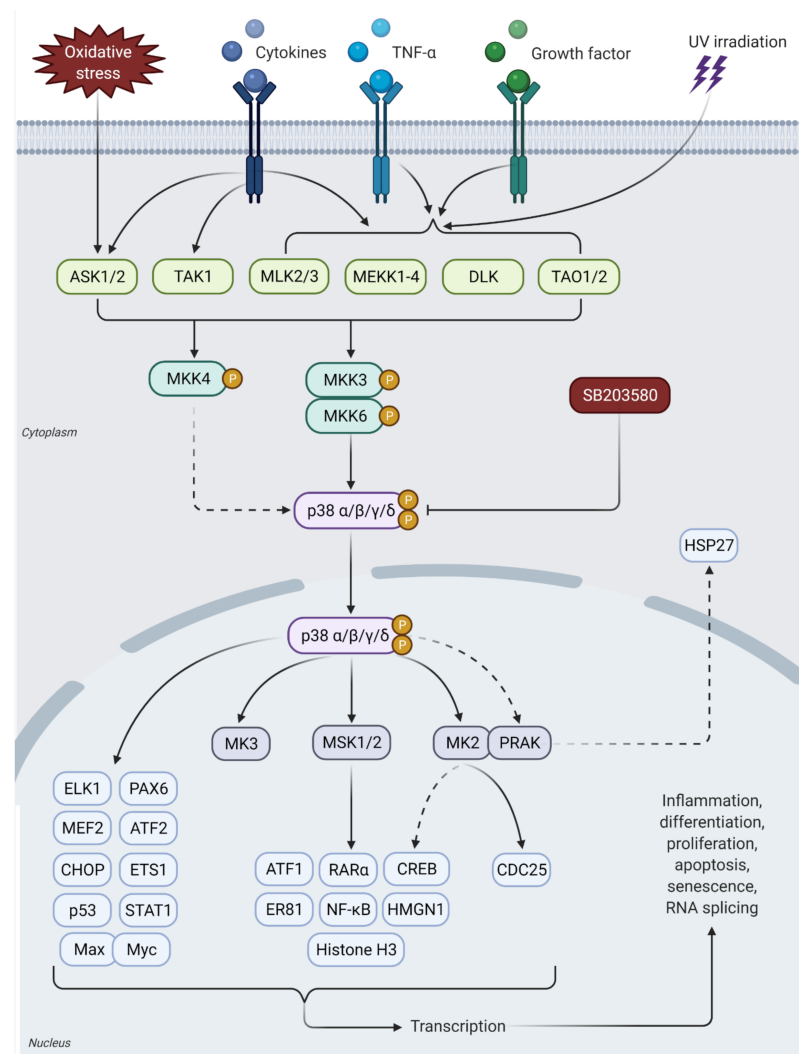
Oxidative stress

Cytokines

TNF-α

Growth factor

UV irradiation

ASK1/2

TAK1

MLK2/3

MEKK1-4

DLK

TAO1/2

MKK4 P

MKK3 P

MKK6 P

SB203580

Cytoplasm

p38 α/β/γ/δ P P

HSP27

p38 α/β/γ/δ P P

MK3

MSK1/2

MK2

PRAK

ELK1

PAX6

MEF2

ATF2

CHOP

ETS1

p53

STAT1

Max

Myc

ATF1

RARα

CREB

ER81

NF-κB

HMGN1

Histone H3

CDC25

Inflammation, differentiation, proliferation, apoptosis, senescence, RNA splicing

Transcription

Nucleus